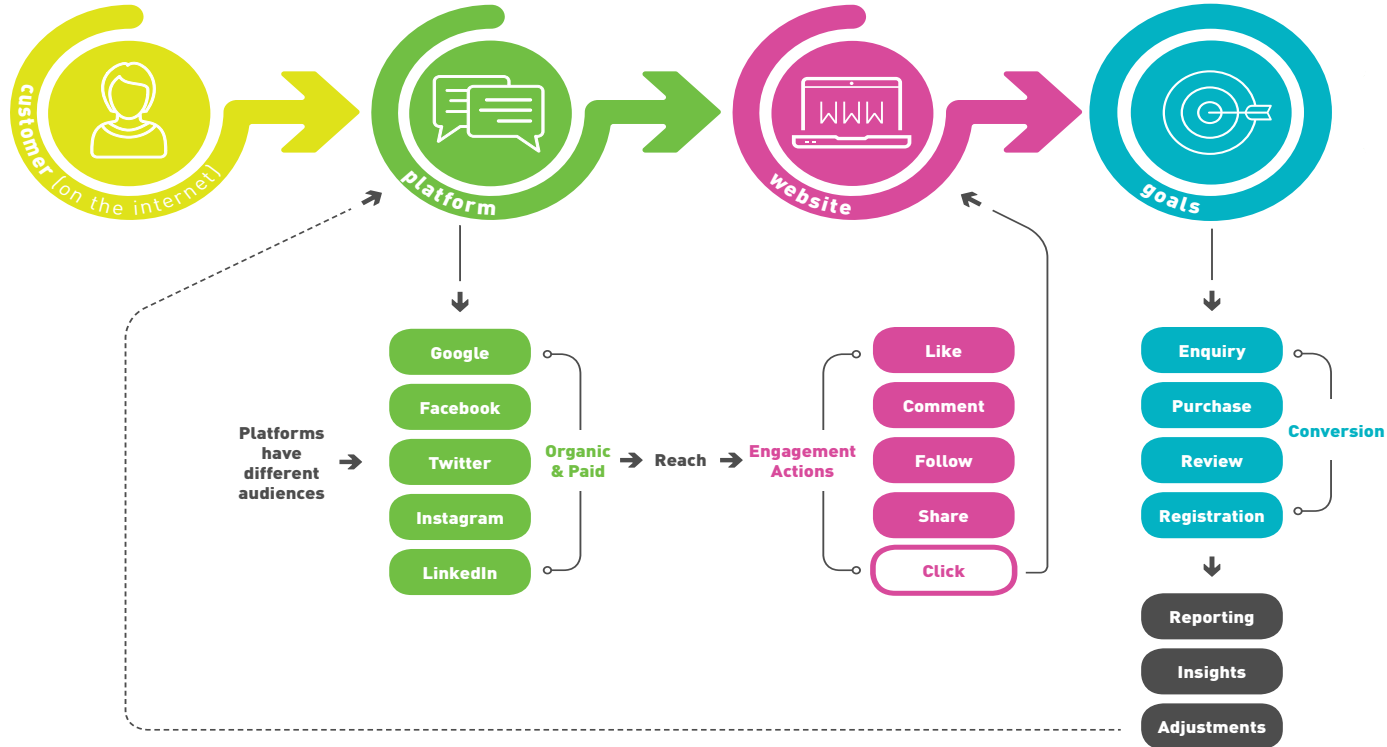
customer (on the internet)

platform

WWW

website

goals

Platforms have different audiences

Google
Facebook
Twitter
Instagram
LinkedIn

Organic & Paid

Reach

Engagement Actions

Like
Comment
Follow
Share
Click

Enquiry
Purchase
Review
Registration

Conversion

Reporting
Insights
Adjustments